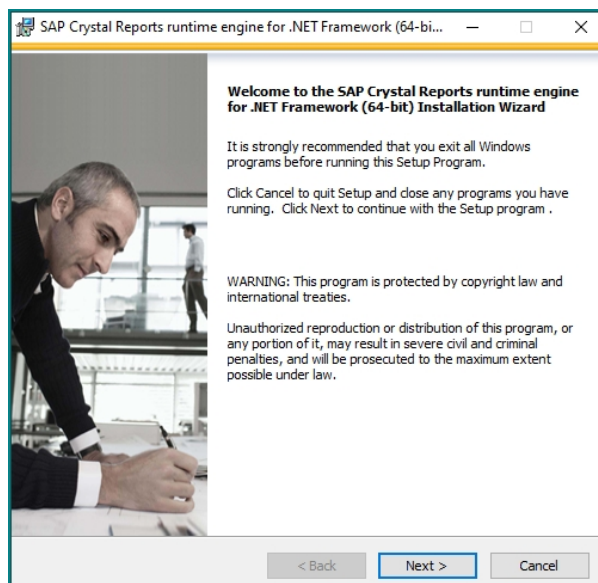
SAP Crystal Reports runtime engine for .NET Framework (64-bi...

Welcome to the SAP Crystal Reports runtime engine for .NET Framework (64-bit) Installation Wizard

It is strongly recommended that you exit all Windows programs before running this Setup Program.

Click Cancel to quit Setup and close any programs you have running. Click Next to continue with the Setup program .

WARNING: This program is protected by copyright law and international treaties.

Unauthorized reproduction or distribution of this program, or any portion of it, may result in severe civil and criminal penalties, and will be prosecuted to the maximum extent possible under law.

< Back
Next >
Cancel